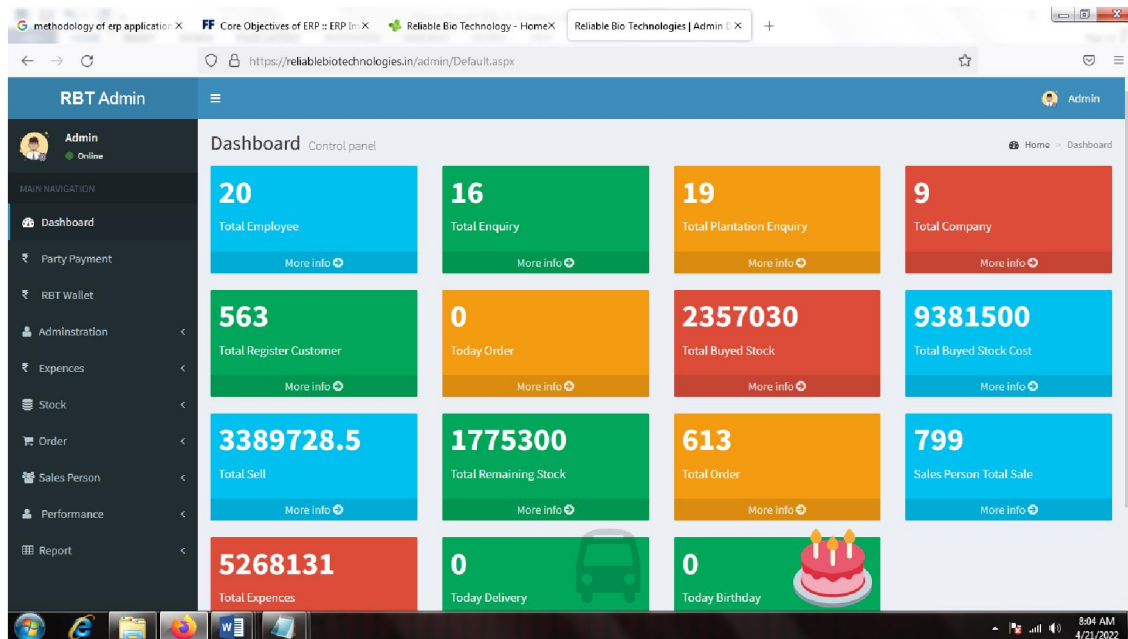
G methodology of erp application ×
FF Core Objectives of ERP :: ERP In ×
Reliable Bio Technology - Home ×
Reliable Bio Technologies | Admin D ×
+

https://reliablebiotechnologies.in/admin/Default.aspx

RBT Admin
≡
Admin

Admin
Online

MAIN NAVIGATION
Dashboard
₹ Party Payment
₹ RBT Wallet
Adminstration
₹ Expences
Stock
Order
Sales Person
Performance
Report

Dashboard Control panel
Home > Dashboard

20
Total Employee
More info

16
Total Enquiry
More info

19
Total Plantation Enquiry
More info

9
Total Company
More info

563
Total Register Customer
More info

0
Today Order
More info

2357030
Total Buyed Stock
More info

9381500
Total Buyed Stock Cost
More info

3389728.5
Total Sell
More info

1775300
Total Remaining Stock
More info

613
Total Order
More info

799
Sales Person Total Sale
More info

5268131
Total Expences

0
Today Delivery

0
Today Birthday

8:04 AM
4/21/2022